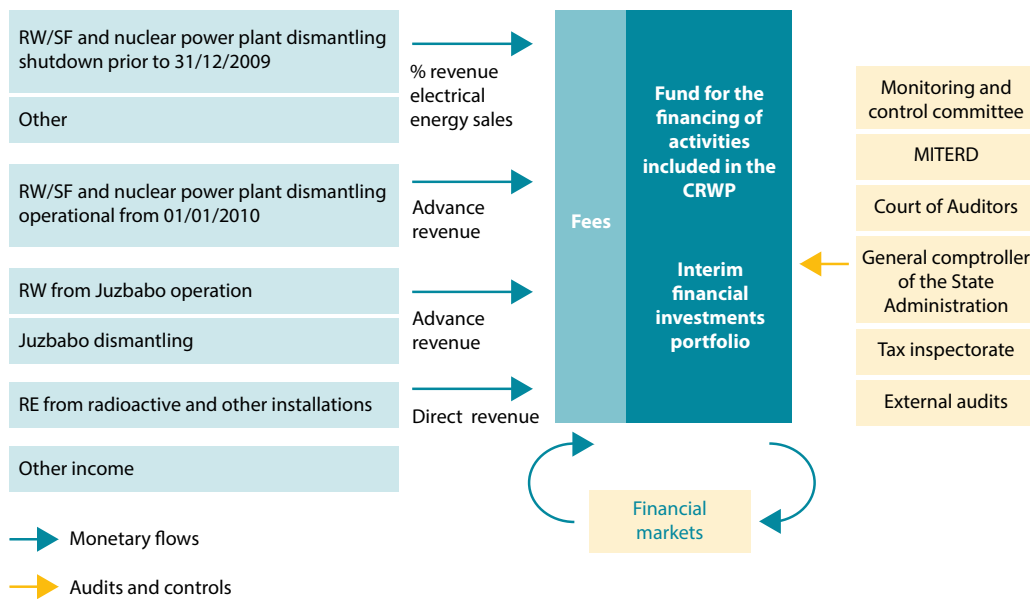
RW/SF and nuclear power plant dismantling shutdown prior to 31/12/2009

Other

% revenue electrical energy sales

RW/SF and nuclear power plant dismantling operational from 01/01/2010

Advance revenue

RW from Juzbabo operation

Juzbabo dismantling

Advance revenue

RE from radioactive and other installations

Direct revenue

Other income

Fees

Fund for the financing of activities included in the CRWP

Interim financial investments portfolio

Financial markets

Monitoring and control committee

MITERD

Court of Auditors

General comptroller of the State Administration

Tax inspectorate

External audits

Monetary flows

Audits and controls